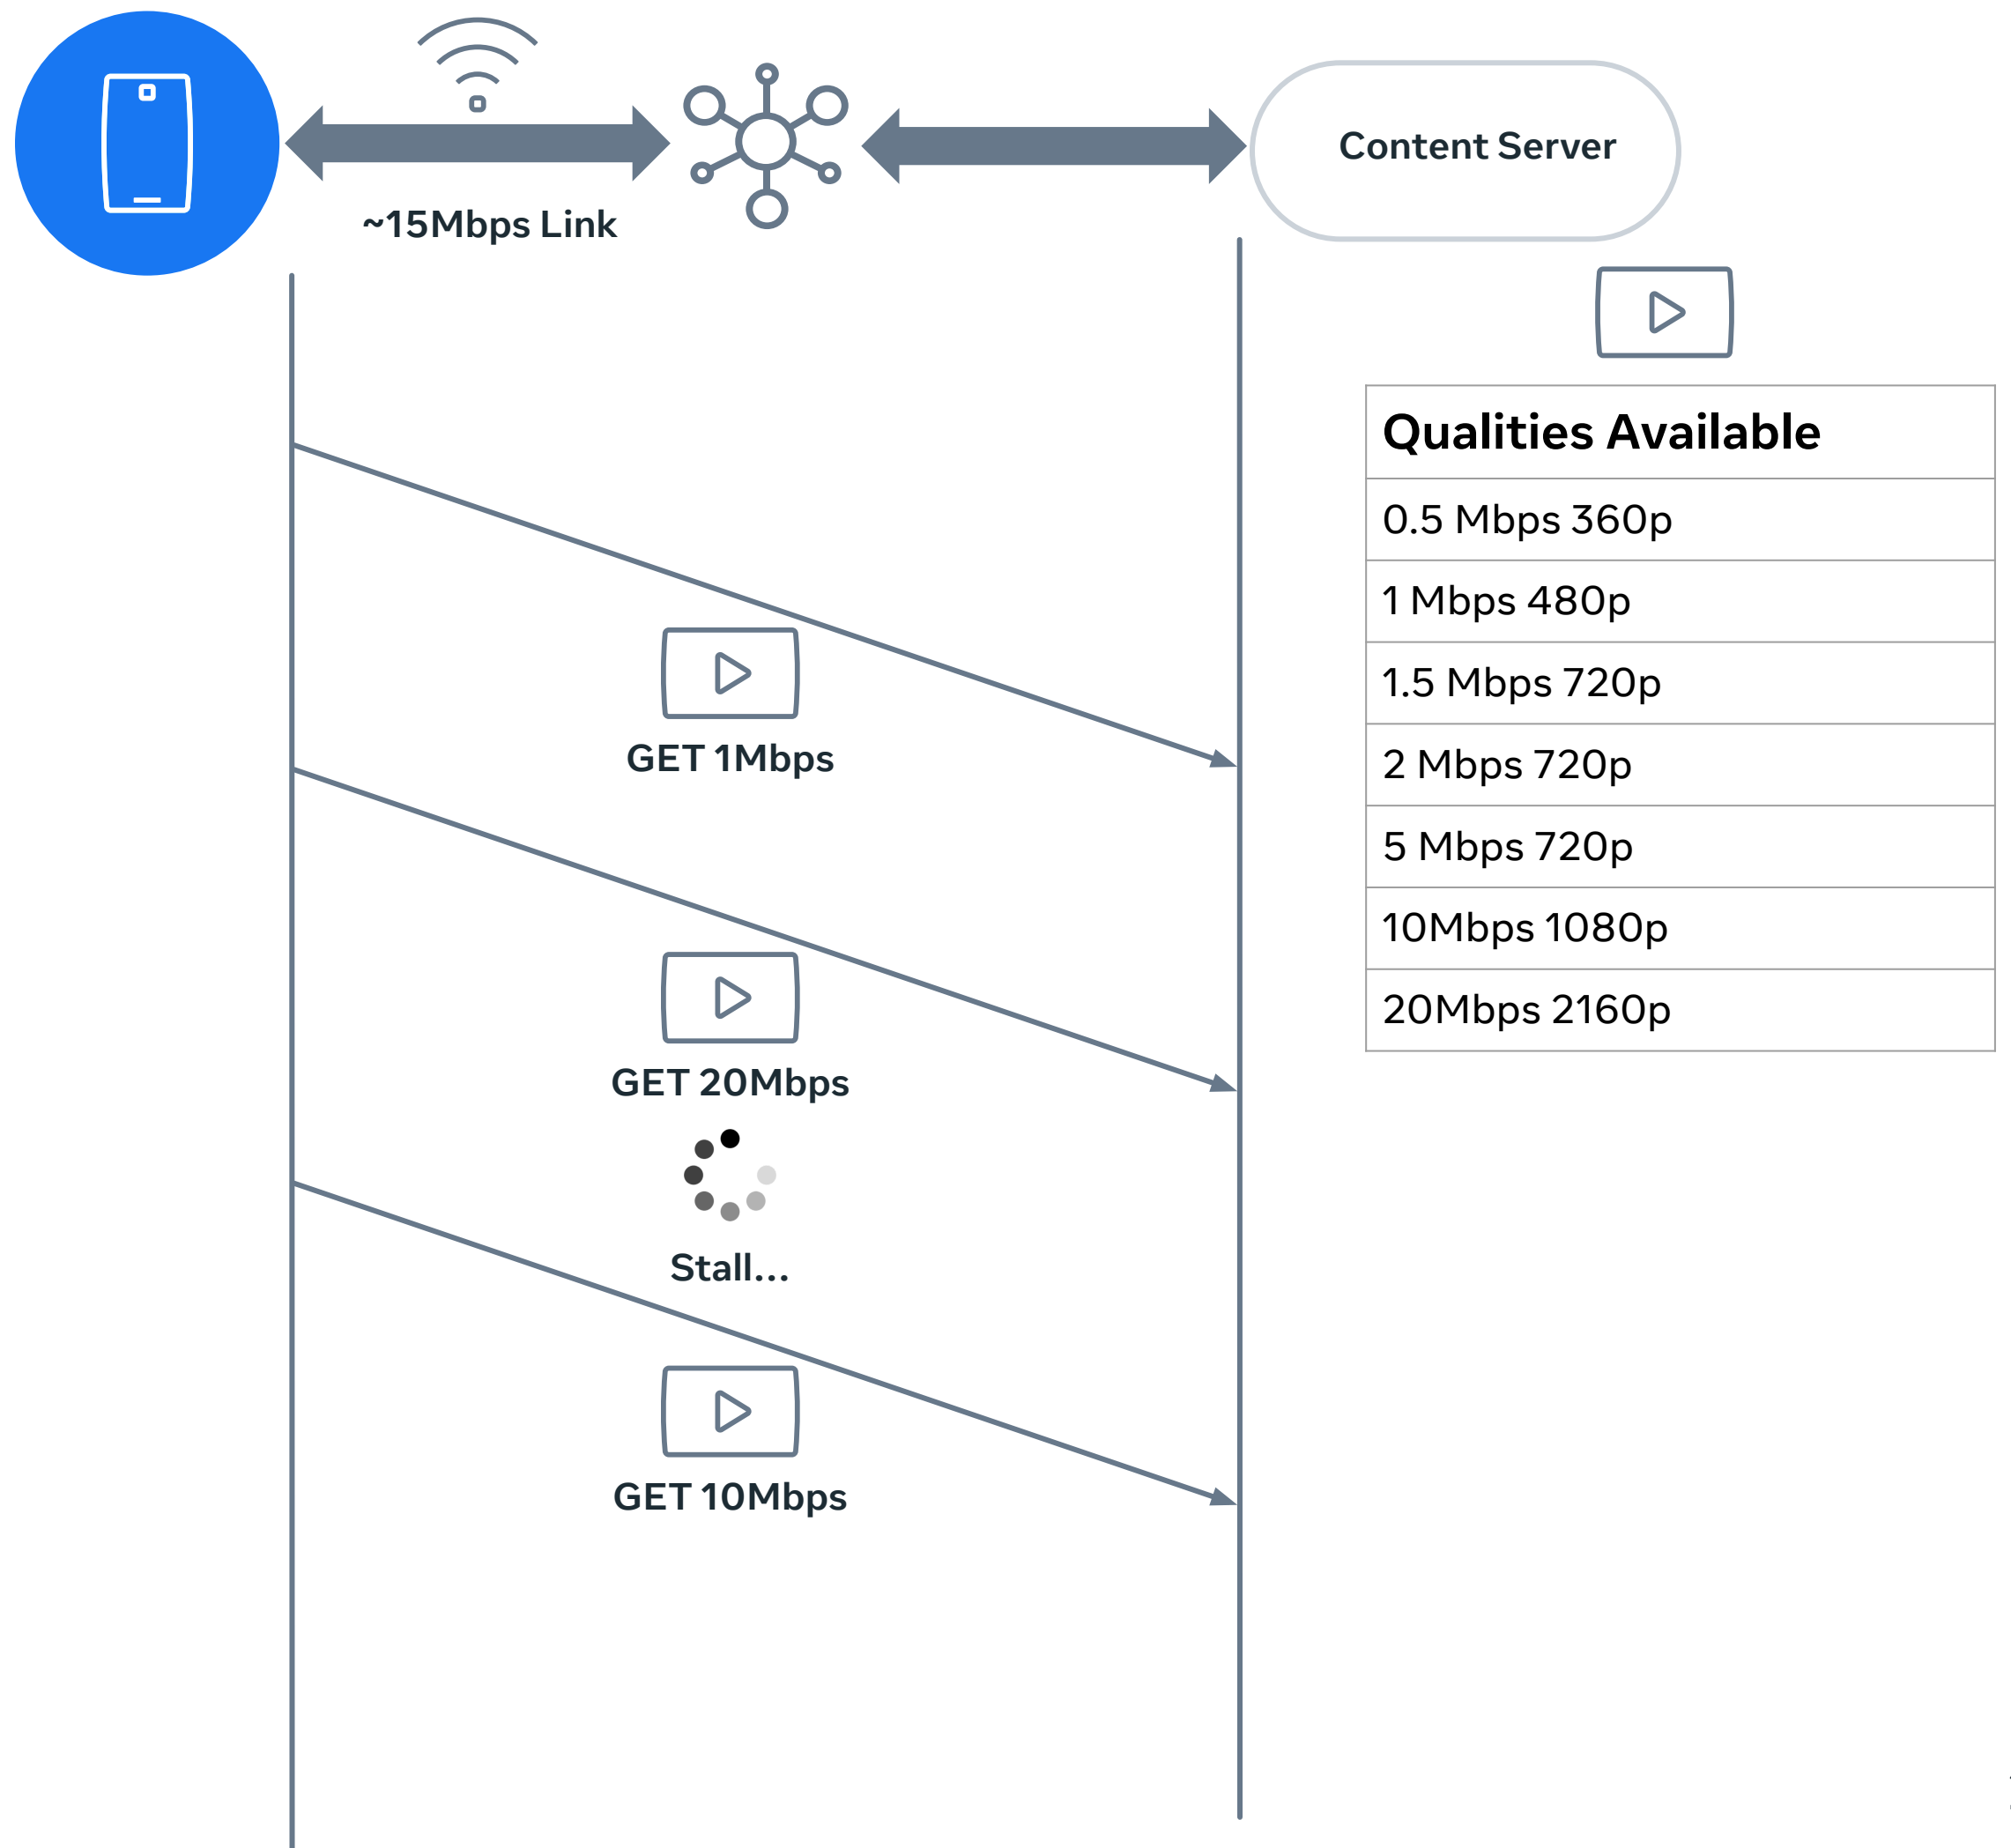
~15Mbps Link

Content Server

| Qualities Available |
|---|
| 0.5 Mbps 360p |
| 1 Mbps 480p |
| 1.5 Mbps 720p |
| 2 Mbps 720p |
| 5 Mbps 720p |
| 10Mbps 1080p |
| 20Mbps 2160p |

GET 1Mbps

GET 20Mbps

Stall...

GET 10Mbps